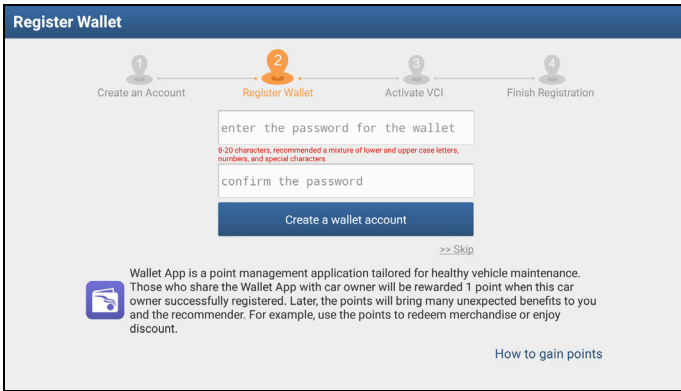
Register Wallet

1
Create an Account

2
Register Wallet

3
Activate VCI

4
Finish Registration

enter the password for the wallet

8-20 characters, recommended a mixture of lower and upper case letters, numbers, and special characters

confirm the password

Create a wallet account

>> Skip

Wallet App is a point management application tailored for healthy vehicle maintenance. Those who share the Wallet App with car owner will be rewarded 1 point when this car owner successfully registered. Later, the points will bring many unexpected benefits to you and the recommender. For example, use the points to redeem merchandise or enjoy discount.

How to gain points